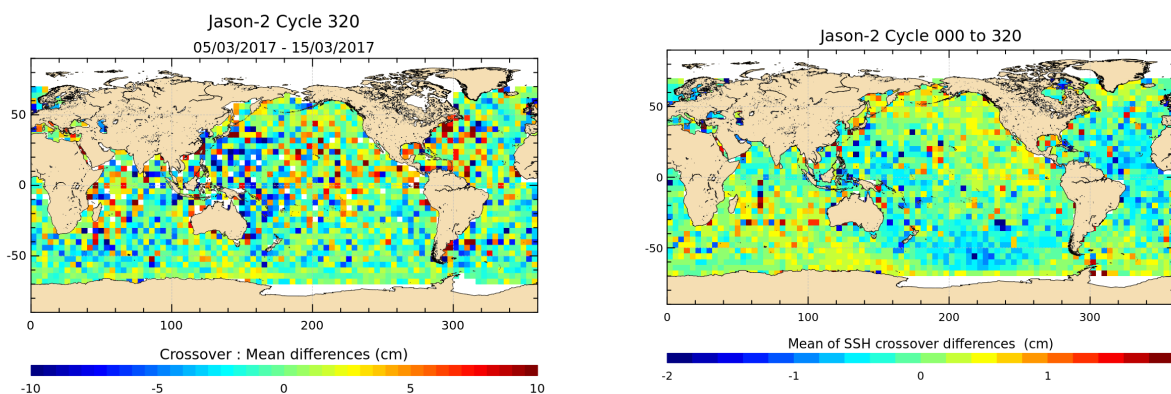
Jason-2 Cycle 320
05/03/2017 - 15/03/2017

50
0
-50
0
100
200
300

Crossover : Mean differences (cm)
-10
-5
0
5
10

Jason-2 Cycle 000 to 320

50
0
-50
0
100
200
300

Mean of SSH crossover differences (cm)
-2
-1
0
1